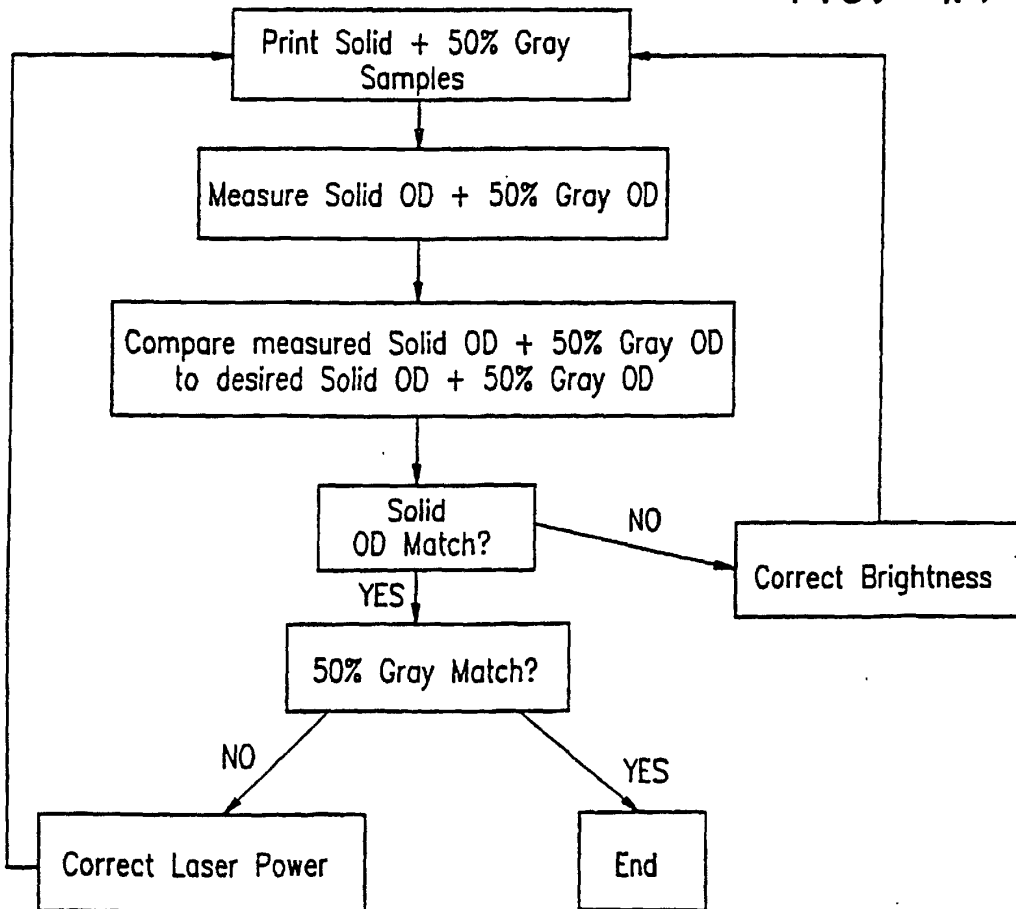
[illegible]

Print Solid + 50% Gray Samples

Measure Solid OD + 50% Gray OD

Compare measured Solid OD + 50% Gray OD to desired Solid OD + 50% Gray OD

Solid OD Match?

NO

Correct Brightness

YES

50% Gray Match?

NO

YES

Correct Laser Power

End